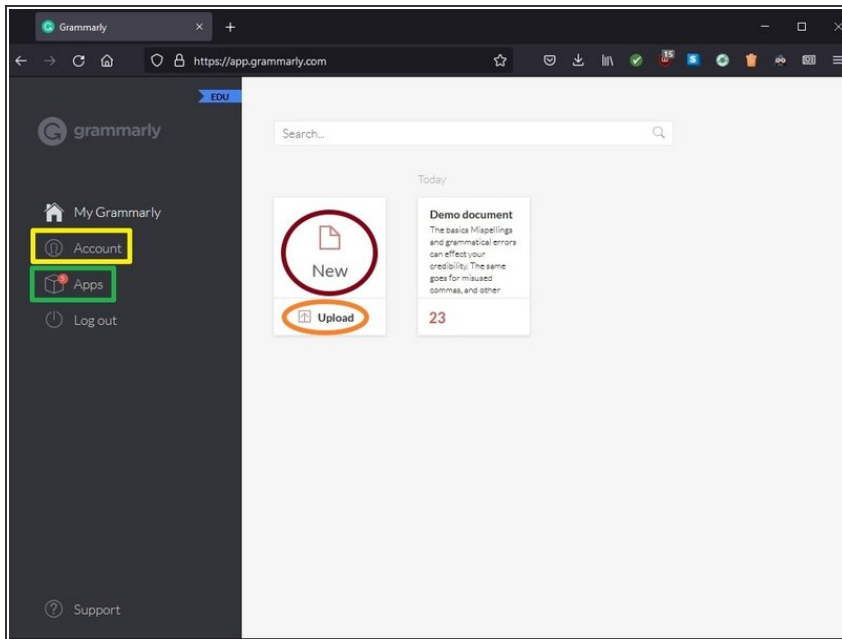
Grammarly

https://app.grammarly.com

15

EDU

grammarly

My Grammarly

Account

Apps

Log out

Support

Search...

Today

New

Upload

Demo document

The basics Mispellings and grammatical errors can effect your credibility. The same goes for misused commas, and other

23